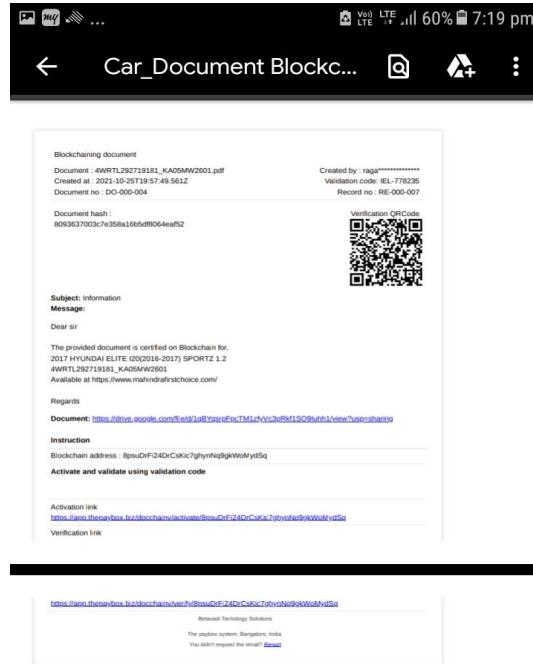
Vo) LTE LTE 60% 7:19 pm

Car_Document Blockc...

Blockchaining document

Document : 4WRTL292719181_KA05MW2601.pdf
Created at : 2021-10-25T19:57:49.561Z
Document no : DO-000-004

Created by : raga**************
Validation code: IEL-778235
Record no : RE-000-007

Document hash :
8093637003c7e358a16b5df8064eaf52

Verification QRCode

Subject: Information
Message:

Dear sir

The provided document is certified on Blockchain for,
2017 HYUNDAI ELITE I20(2016-2017) SPORTZ 1.2
4WRTL292719181_KA05MW2601
Available at https://www.mahindrafirstchoice.com/

Regards

Document: https://drive.google.com/file/d/1gBYgsrpFpcTM1zfyVc3pRkf1SO9luhh1/view?usp=sharing

Instruction

Blockchain address : 8psuDrFi24DrCsKic7ghynNq9gkWoMydSq

Activate and validate using validation code

Activation link
https://app.thepaybox.biz/docchainv/activate/8psuDrFi24DrCsKic7ghynNq9gkWoMydSq

Verification link

https://app.thepaybox.biz/docchainv/verify/8psuDrFi24DrCsKic7ghynNq9gkWoMydSq

Betavadi Techology Solutions

The paybox system, Bangalore, India
You didn't request the email? Report